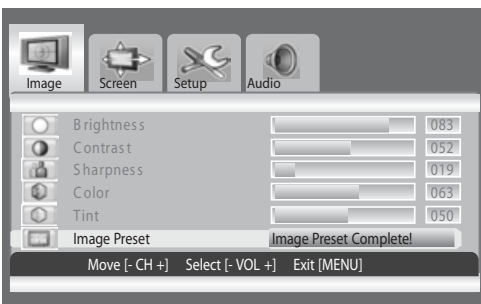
Image Screen Setup Audio

| | | |
|---|---|---|
| Brightness | | 083 |
| Contrast | | 052 |
| Sharpness | | 019 |
| Color | | 063 |
| Tint | | 050 |
| Image Preset | Image Preset Complete! | |

Move [- CH +] Select [- VOL +] Exit [MENU]